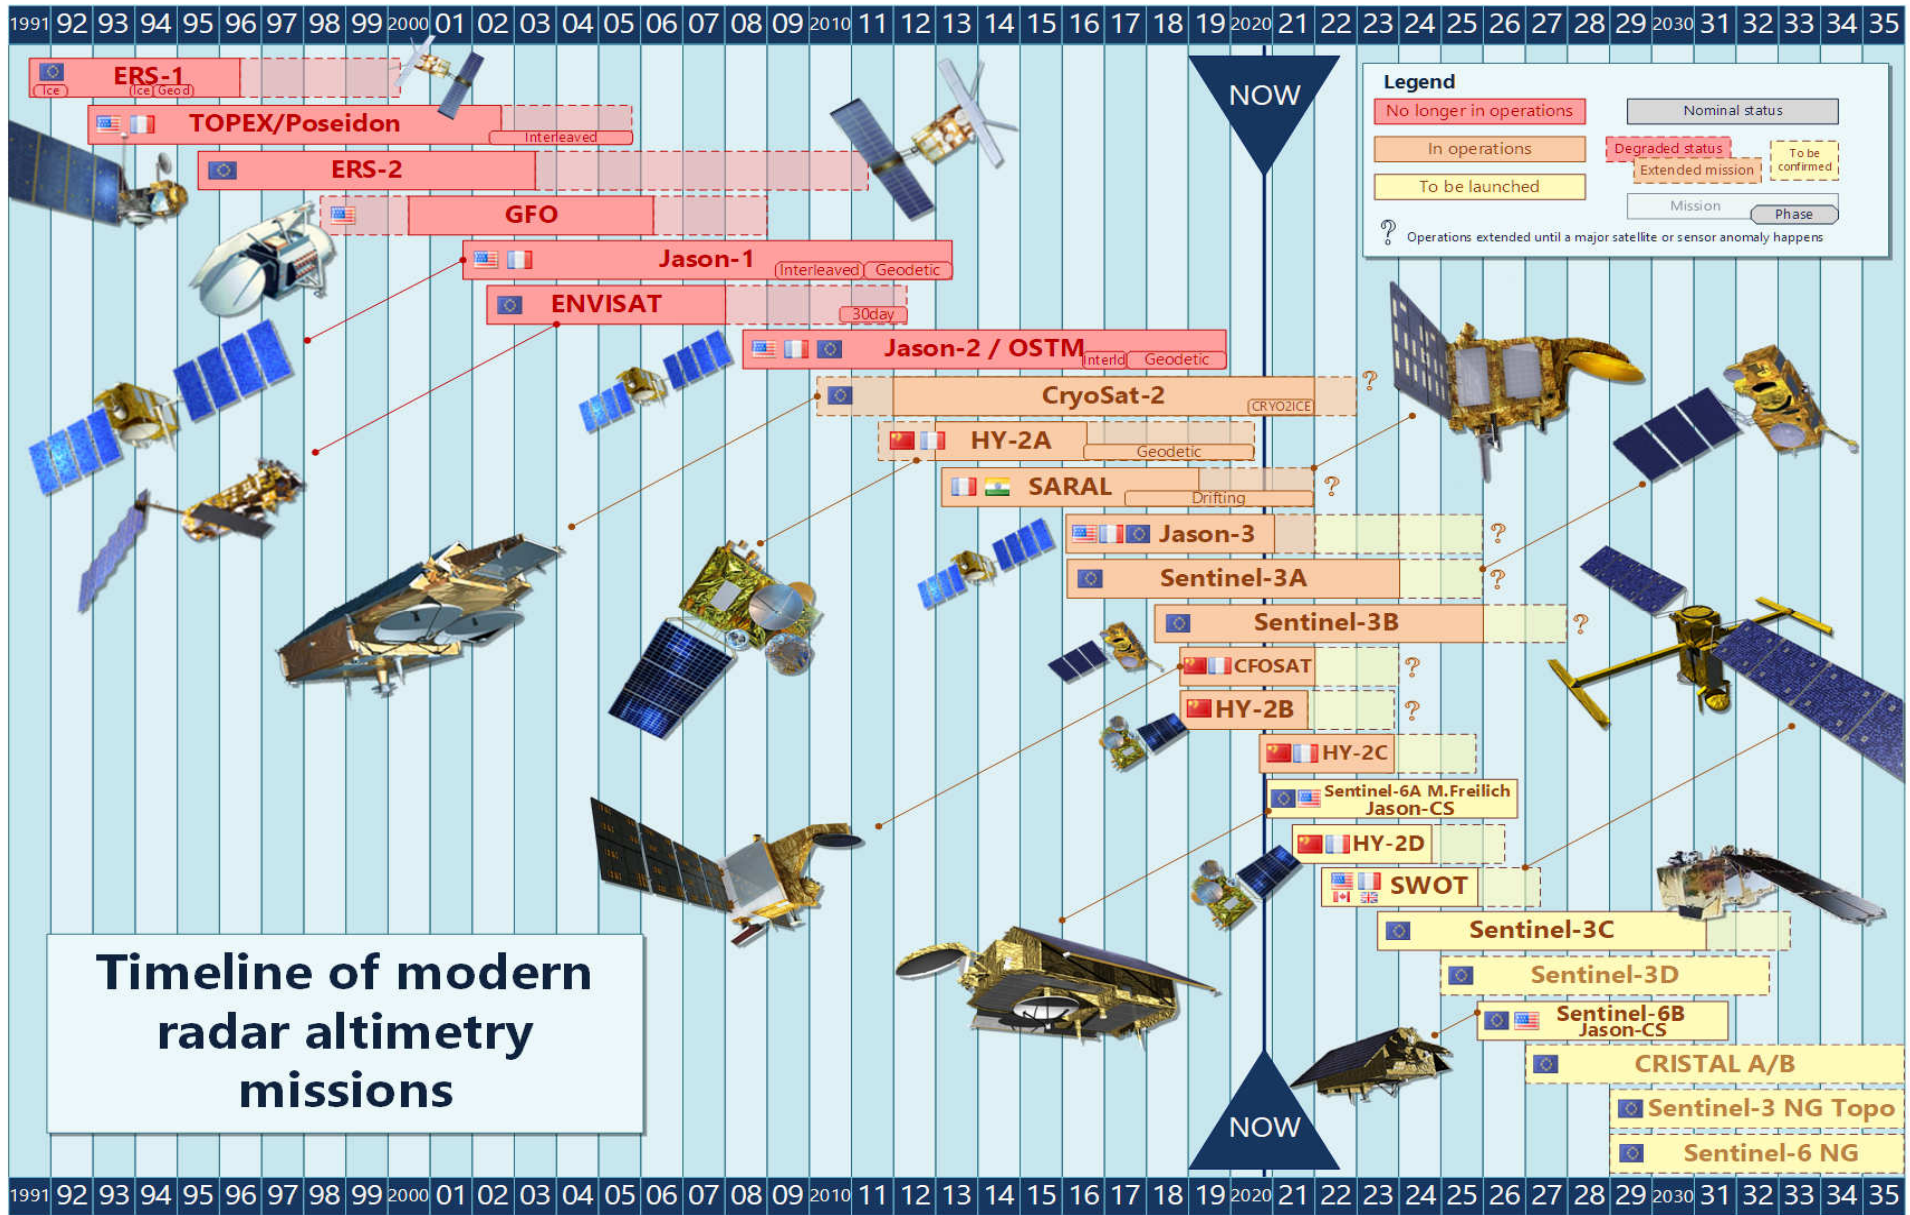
1991 92 93 94 95 96 97 98 99 2000 01 02 03 04 05 06 07 08 09 2010 11 12 13 14 15 16 17 18 19 2020 21 22 23 24 25 26 27 28 29 2030 31 32 33 34 35

NOW

Legend
No longer in operations
In operations
To be launched
Nominal status
Degraded status
Extended mission
To be confirmed
Mission
Phase
? Operations extended until a major satellite or sensor anomaly happens

ERS-1
Ice
Ice Geod
TOPEX/Poseidon
Interleaved
ERS-2
GFO
Jason-1
Interleaved
Geodetic
ENVISAT
30day
Jason-2 / OSTM
Interld
Geodetic
CryoSat-2
CRYO2ICE
?
HY-2A
Geodetic
SARAL
Drifting
?
Jason-3
?
Sentinel-3A
?
Sentinel-3B
?
CFOSAT
?
HY-2B
?
HY-2C
Sentinel-6A M.Freilich
Jason-CS
HY-2D
SWOT
Sentinel-3C
Sentinel-3D
Sentinel-6B
Jason-CS
CRISTAL A/B
Sentinel-3 NG Topo
Sentinel-6 NG

Timeline of modern radar altimetry missions

NOW

1991 92 93 94 95 96 97 98 99 2000 01 02 03 04 05 06 07 08 09 2010 11 12 13 14 15 16 17 18 19 2020 21 22 23 24 25 26 27 28 29 2030 31 32 33 34 35